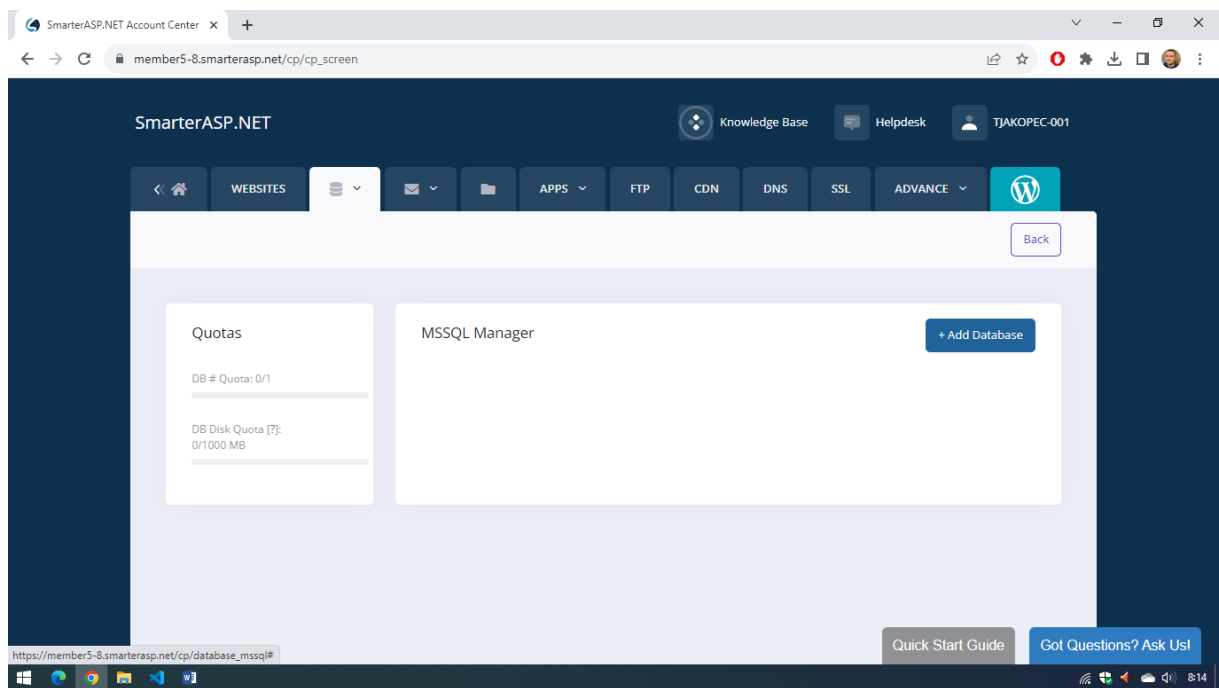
SmarterASP.NET Account Center ×
+

member5-8.smarterasp.net/cp/cp_screen

SmarterASP.NET

Knowledge Base

Helpdesk

TJAKOPEC-001

WEBSITES

APPS

FTP

CDN

DNS

SSL

ADVANCE

Back

Quotas

DB # Quota: 0/1

DB Disk Quota [?]: 0/1000 MB

MSSQL Manager

+ Add Database

https://member5-8.smarterasp.net/cp/database_mssql#

Quick Start Guide

Got Questions? Ask Us!

8:14